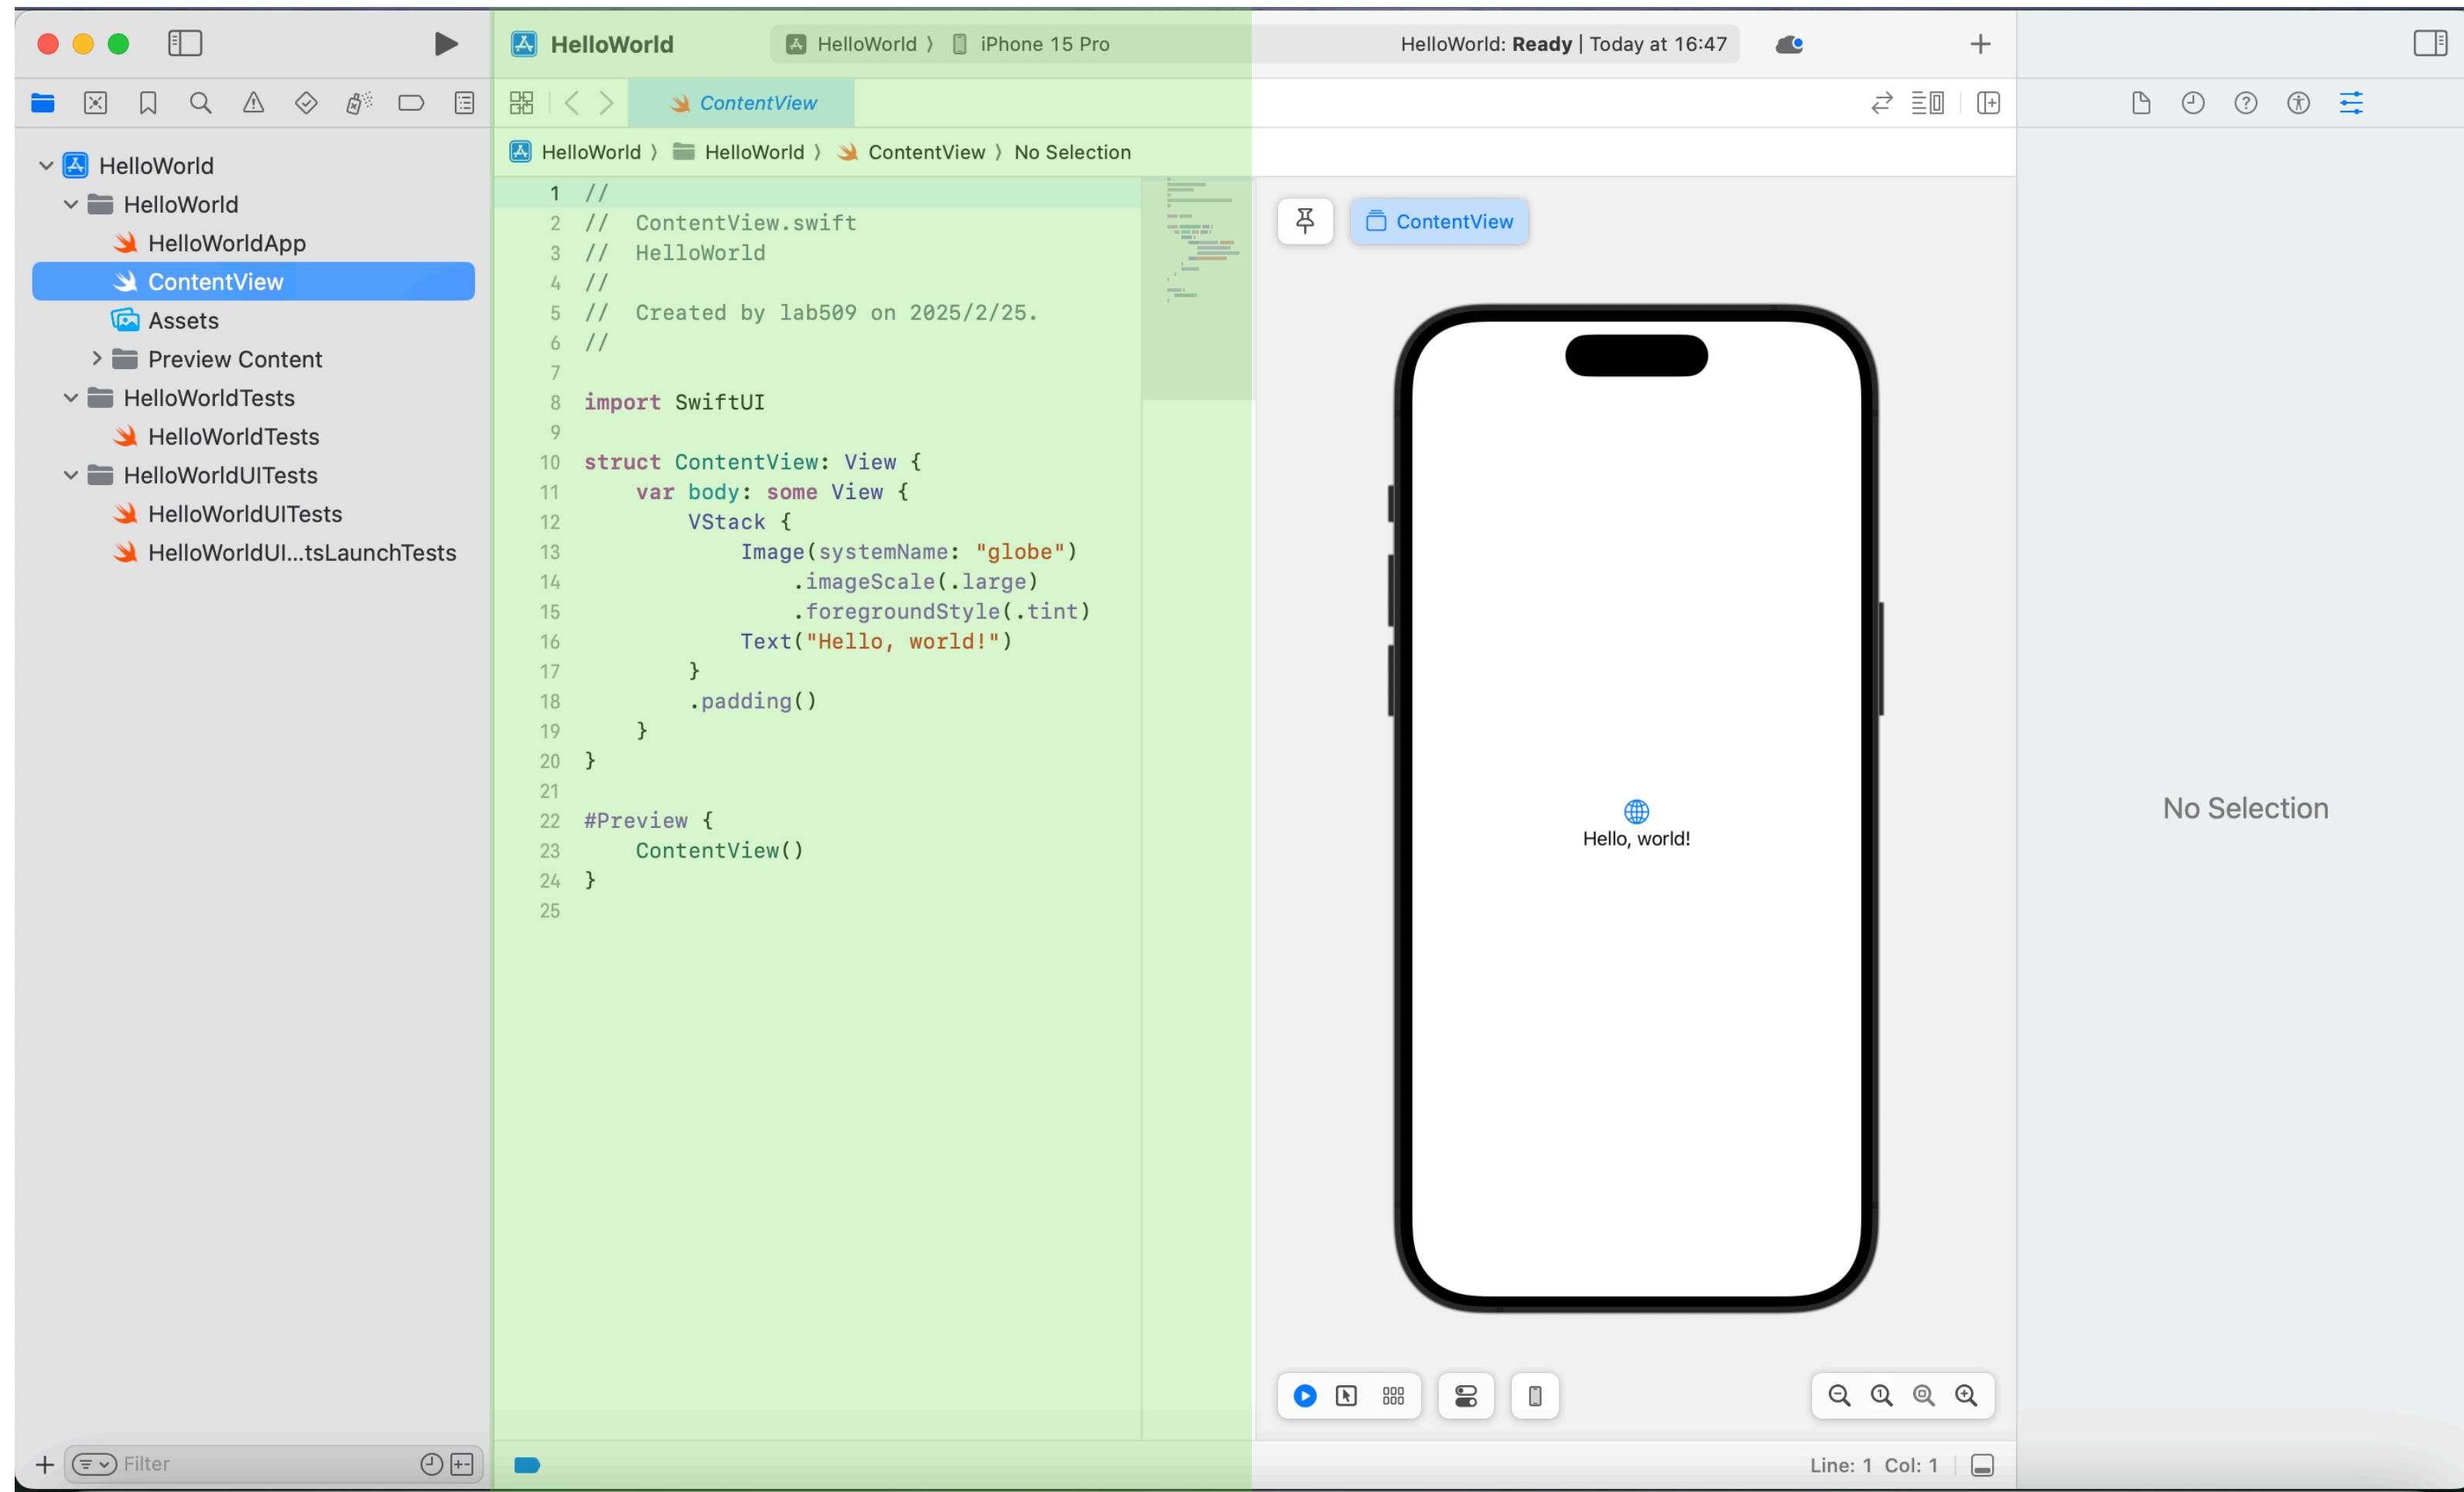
HelloWorld
HelloWorld 〉 iPhone 15 Pro
HelloWorld: Ready | Today at 16:47

ContentView

HelloWorld 〉 HelloWorld 〉 ContentView 〉 No Selection

HelloWorld
HelloWorld
HelloWorldApp
ContentView
Assets
Preview Content
HelloWorldTests
HelloWorldTests
HelloWorldUITests
HelloWorldUITests
HelloWorldUI...tsLaunchTests

1 //
2 // ContentView.swift
3 // HelloWorld
4 //
5 // Created by lab509 on 2025/2/25.
6 //
7
8 import SwiftUI
9
10 struct ContentView: View {
11 var body: some View {
12 VStack {
13 Image(systemName: "globe")
14 .imageScale(.large)
15 .foregroundStyle(.tint)
16 Text("Hello, world!")
17 }
18 .padding()
19 }
20 }
21
22 #Preview {
23 ContentView()
24 }
25

ContentView

Hello, world!

No Selection

Filter

Line: 1 Col: 1